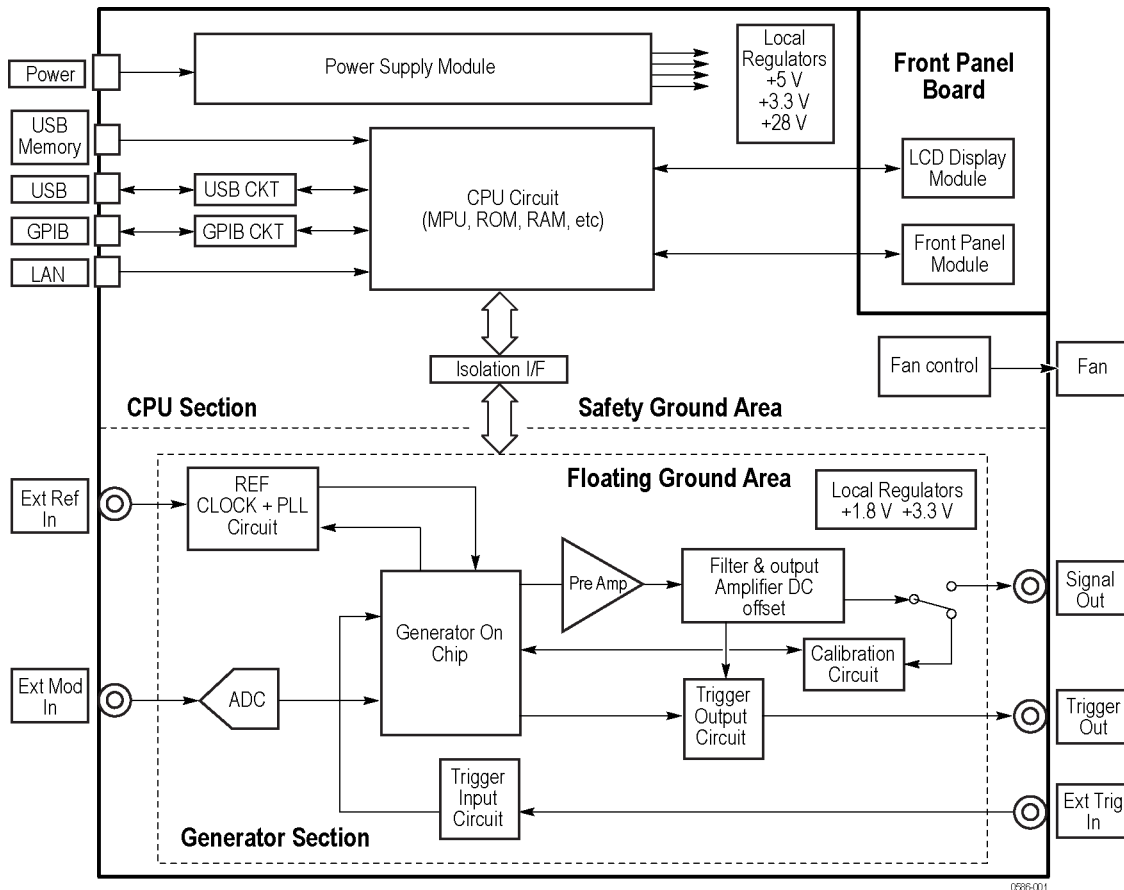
Power
Power Supply Module
Local Regulators +5 V +3.3 V +28 V
Front Panel Board
USB Memory
USB
USB CKT
GPIB
GPIB CKT
LAN
CPU Circuit (MPU, ROM, RAM, etc)
LCD Display Module
Front Panel Module
Isolation I/F
Fan control
Fan
CPU Section
Safety Ground Area
Floating Ground Area
Ext Ref In
REF CLOCK + PLL Circuit
Local Regulators +1.8 V +3.3 V
Pre Amp
Filter & output Amplifier DC offset
Signal Out
Generator On Chip
Calibration Circuit
Ext Mod In
ADC
Trigger Output Circuit
Trigger Out
Trigger Input Circuit
Ext Trig In
Generator Section
0586-001